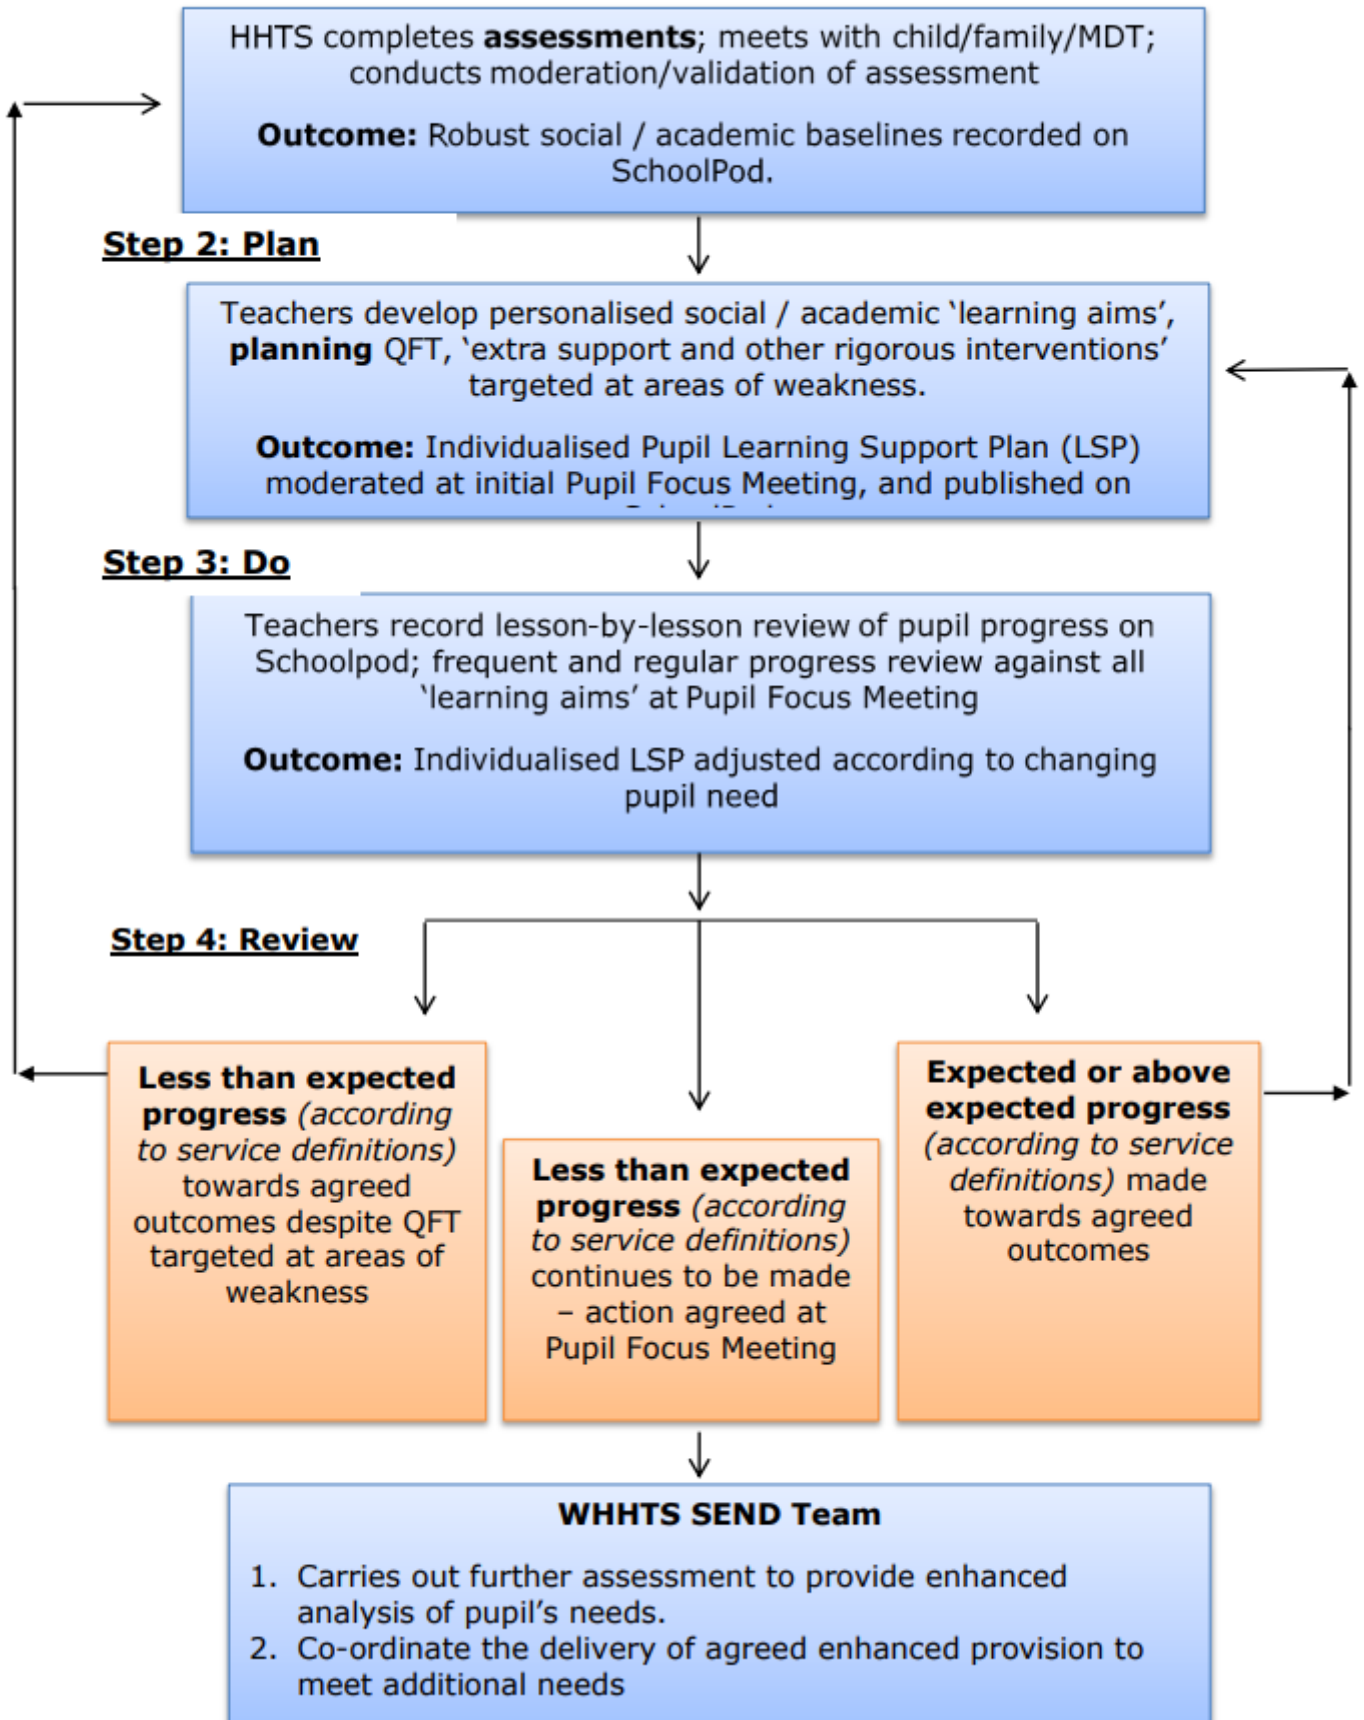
HHTS completes **assessments**; meets with child/family/MDT; conducts moderation/validation of assessment

**Outcome:** Robust social / academic baselines recorded on SchoolPod.

**Step 2: Plan**

Teachers develop personalised social / academic 'learning aims', **planning** QFT, 'extra support and other rigorous interventions' targeted at areas of weakness.

**Outcome:** Individualised Pupil Learning Support Plan (LSP) moderated at initial Pupil Focus Meeting, and published on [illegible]

**Step 3: Do**

Teachers record lesson-by-lesson review of pupil progress on Schoolpod; frequent and regular progress review against all 'learning aims' at Pupil Focus Meeting

**Outcome:** Individualised LSP adjusted according to changing pupil need

**Step 4: Review**

**Less than expected progress** *(according to service definitions)* towards agreed outcomes despite QFT targeted at areas of weakness

**Less than expected progress** *(according to service definitions)* continues to be made – action agreed at Pupil Focus Meeting

**Expected or above expected progress** *(according to service definitions)* made towards agreed outcomes

**WHHTS SEND Team**

1. Carries out further assessment to provide enhanced analysis of pupil's needs.
2. Co-ordinate the delivery of agreed enhanced provision to meet additional needs